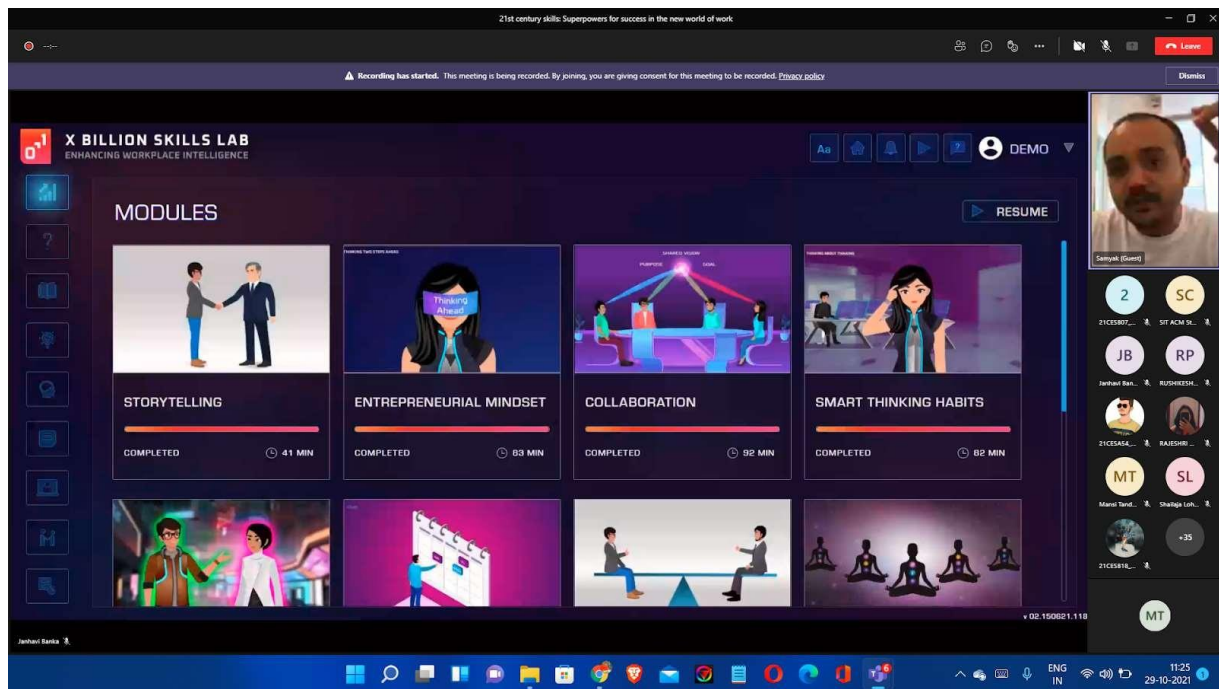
21st century skills: Superpowers for success in the new world of work

Leave

Recording has started. This meeting is being recorded. By joining, you are giving consent for this meeting to be recorded. Privacy policy

Dismiss

X BILLION SKILLS LAB
ENHANCING WORKPLACE INTELLIGENCE

Aa

DEMO

MODULES

RESUME

Thinking Ahead

STORYTELLING
COMPLETED 41 MIN

ENTREPRENEURIAL MINDSET
COMPLETED 63 MIN

COLLABORATION
COMPLETED 92 MIN

SMART THINKING HABITS
COMPLETED 82 MIN

v 02.150621.118

Samyak (Guest)

2
21CES807_...

SC
SIT ACM St...

JB
Janhavi Ban...

RP
RUSHIKESH...

21CESA54_...

RAJESHRI ...

MT
Mansi Tand...

SL
Shailaja Loh...

21CES818_...

+35

MT

Janhavi Banka

ENG
IN

11:25
29-10-2021